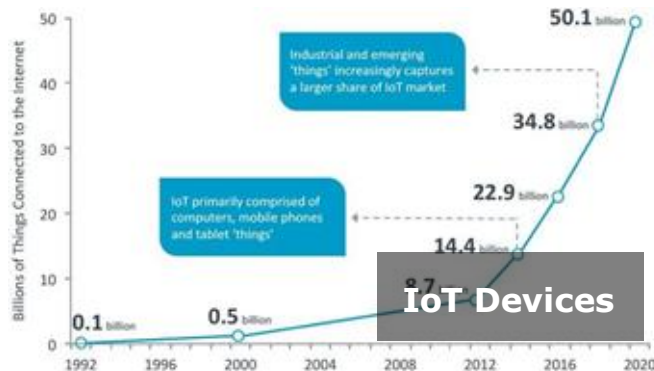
Billions of Things Connected to the Internet

50
40
30
20
10
0

1992
1996
2000
2004
2008
2012
2016
2020

0.1 billion
0.5 billion
8.7
14.4 billion
22.9 billion
34.8 billion
50.1 billion

Industrial and emerging 'things' increasingly captures a larger share of IoT market

IoT primarily comprised of computers, mobile phones and tablet 'things'

IoT Devices